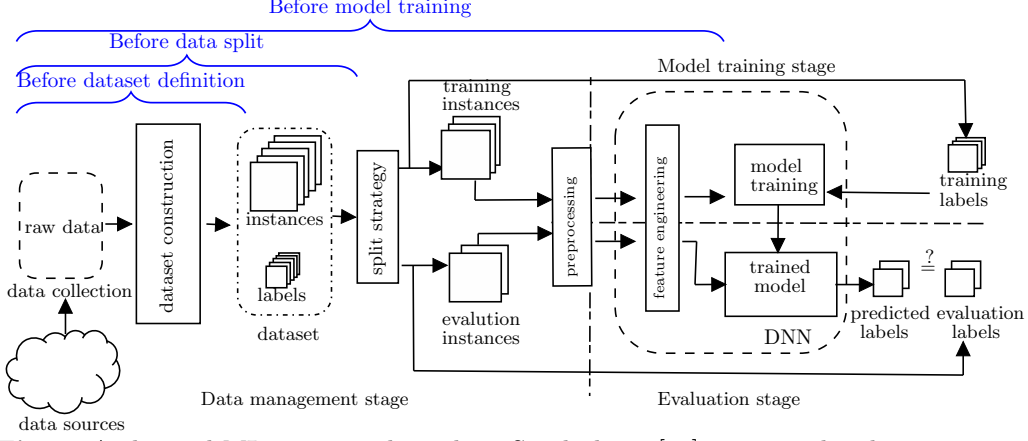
Before model training

Before data split

Before dataset definition

Model training stage

training instances

raw data

data collection

dataset construction

instances

labels

dataset

split strategy

preprocessing

feature engineering

model training

training labels

trained model

predicted labels

$\stackrel{?}{=}$

evaluation labels

evalution instances

DNN

data sources

Data management stage

Evaluation stage